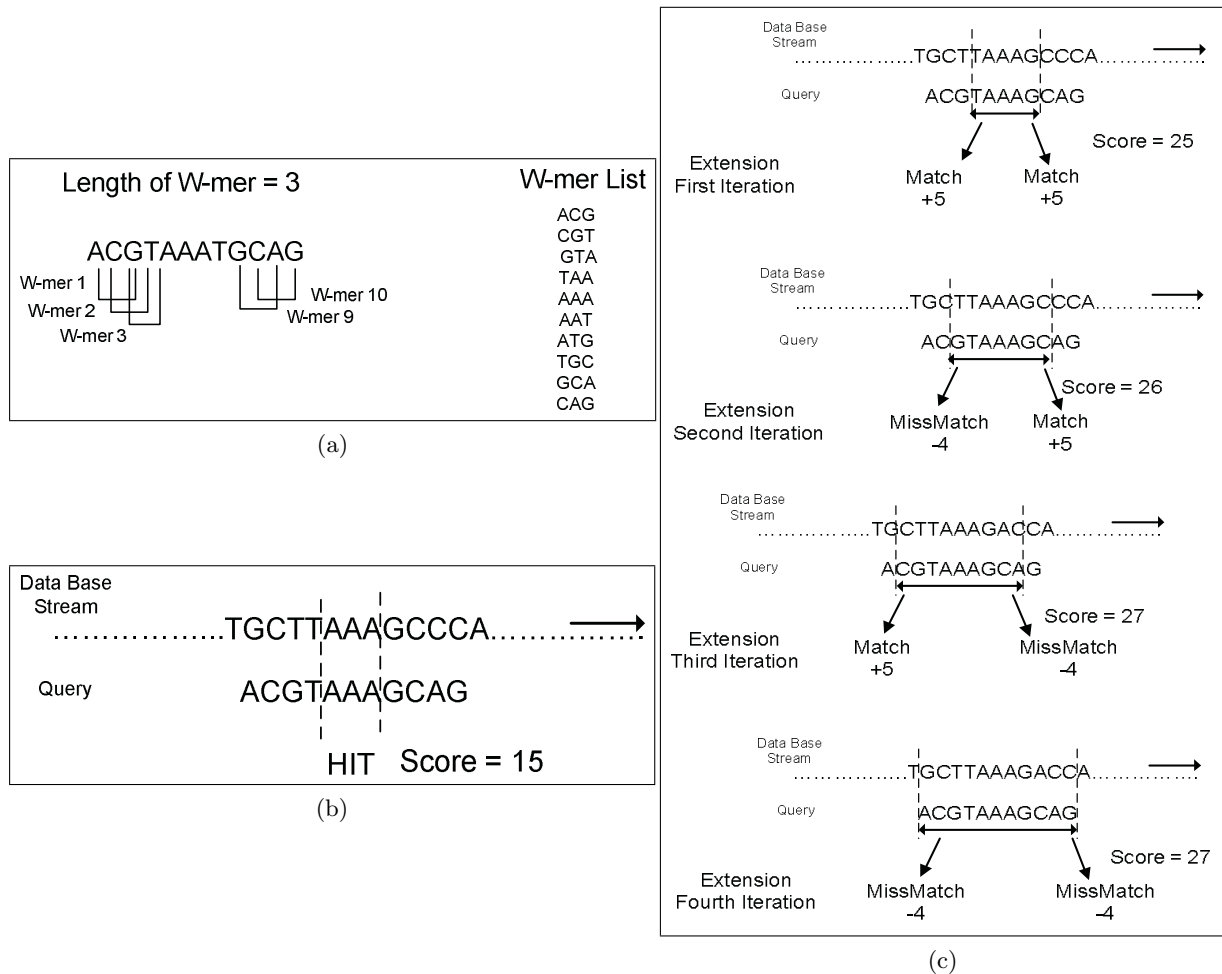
Length of W-mer = 3

W-mer List

ACGTAAATGCAG

W-mer 1
W-mer 2
W-mer 3
W-mer 10
W-mer 9

ACG
CGT
GTA
TAA
AAA
AAT
ATG
TGC
GCA
CAG

(a)

Data Base Stream

……………..TGCTTAAAGCCCA……………

Query

ACGTAAAGCAG

HIT Score = 15

(b)

Data Base Stream
……………..TGCTTAAAGCCCA……………
Query
ACGTAAAGCAG
Extension First Iteration
Score = 25
Match +5
Match +5

Data Base Stream
……………..TGCTTAAAGCCCA……………
Query
ACGTAAAGCAG
Score = 26
Extension Second Iteration
MissMatch -4
Match +5

Data Base Stream
……………..TGCTTAAAGACCA……………
Query
ACGTAAAGCAG
Score = 27
Extension Third Iteration
Match +5
MissMatch -4

Data Base Stream
……………..TGCTTAAAGACCA……………
Query
ACGTAAAGCAG
Score = 27
Extension Fourth Iteration
MissMatch -4
MissMatch -4

(c)